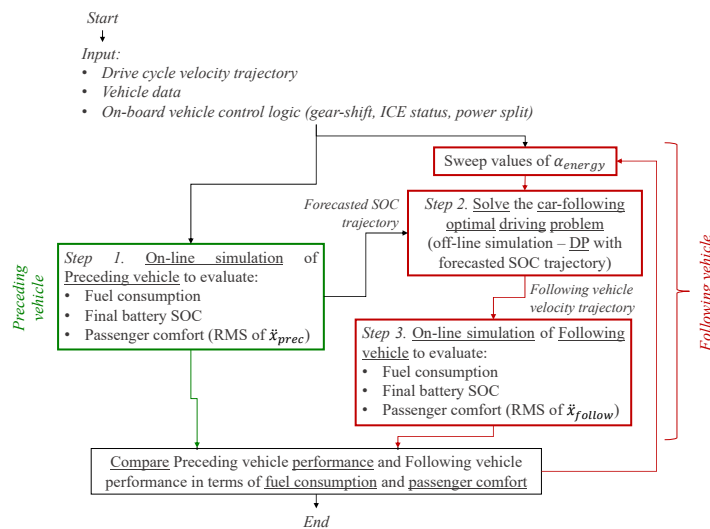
Start

Input:
• Drive cycle velocity trajectory
• Vehicle data
• On-board vehicle control logic (gear-shift, ICE status, power split)

Sweep values of $\alpha_{energy}$

Forecasted SOC trajectory

Step 2. Solve the car-following optimal driving problem (off-line simulation – DP with forecasted SOC trajectory)

Preceding vehicle

Step 1. On-line simulation of Preceding vehicle to evaluate:
• Fuel consumption
• Final battery SOC
• Passenger comfort (RMS of $\ddot{x}_{prec}$)

Following vehicle velocity trajectory

Step 3. On-line simulation of Following vehicle to evaluate:
• Fuel consumption
• Final battery SOC
• Passenger comfort (RMS of $\ddot{x}_{follow}$)

Following vehicle

Compare Preceding vehicle performance and Following vehicle performance in terms of fuel consumption and passenger comfort

End